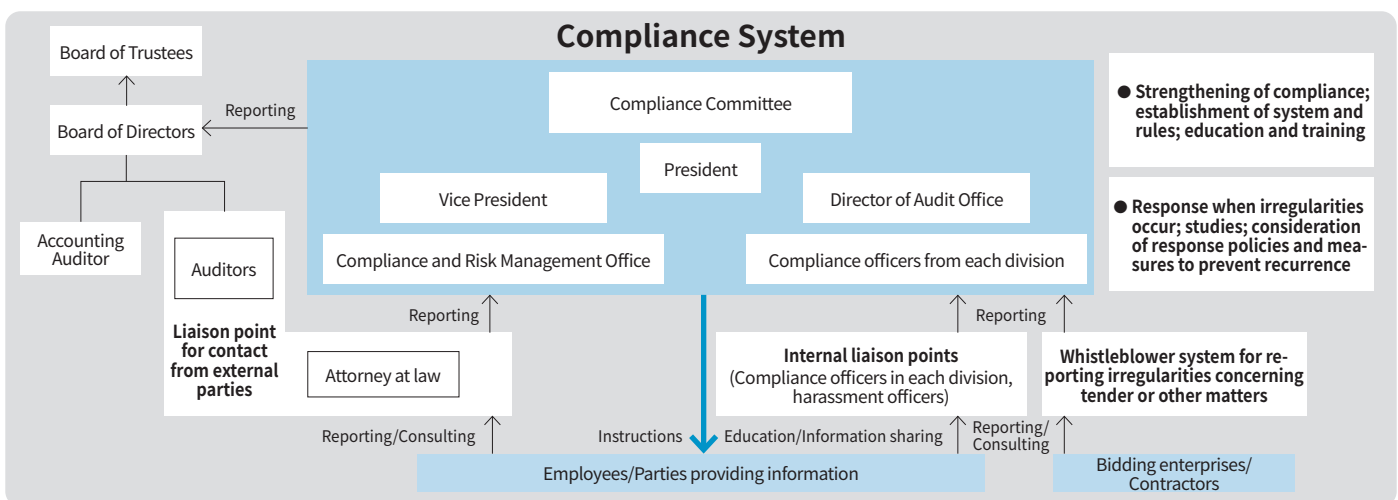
Compliance System

Board of Trustees

Board of Directors

Reporting

Accounting Auditor

Auditors

Liaison point for contact from external parties

Attorney at law

Compliance Committee

President

Vice President

Director of Audit Office

Compliance and Risk Management Office

Compliance officers from each division

● Strengthening of compliance; establishment of system and rules; education and training

● Response when irregularities occur; studies; consideration of response policies and measures to prevent recurrence

Reporting

Reporting

Internal liaison points (Compliance officers in each division, harassment officers)

Whistleblower system for reporting irregularities concerning tender or other matters

Reporting/Consulting

Instructions

Education/Information sharing

Reporting/ Consulting

Employees/Parties providing information

Bidding enterprises/ Contractors